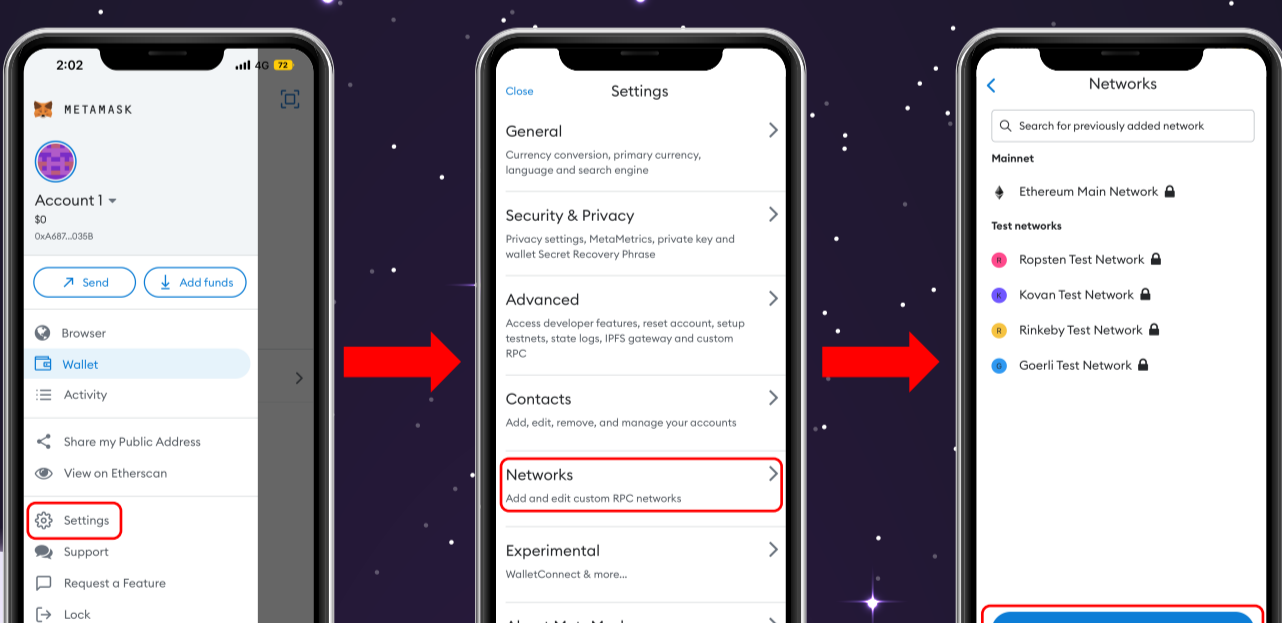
2:02
4G 72
METAMASK
Account 1
$0
0xA687...035B
Send
Add funds
Browser
Wallet
Activity
Share my Public Address
View on Etherscan
Settings
Support
Request a Feature
Lock

Close
Settings
General
Currency conversion, primary currency, language and search engine
Security & Privacy
Privacy settings, MetaMetrics, private key and wallet Secret Recovery Phrase
Advanced
Access developer features, reset account, setup testnets, state logs, IPFS gateway and custom RPC
Contacts
Add, edit, remove, and manage your accounts
Networks
Add and edit custom RPC networks
Experimental
WalletConnect & more...
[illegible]

Networks
Search for previously added network
Mainnet
Ethereum Main Network
Test networks
R Ropsten Test Network
K Kovan Test Network
R Rinkeby Test Network
G Goerli Test Network